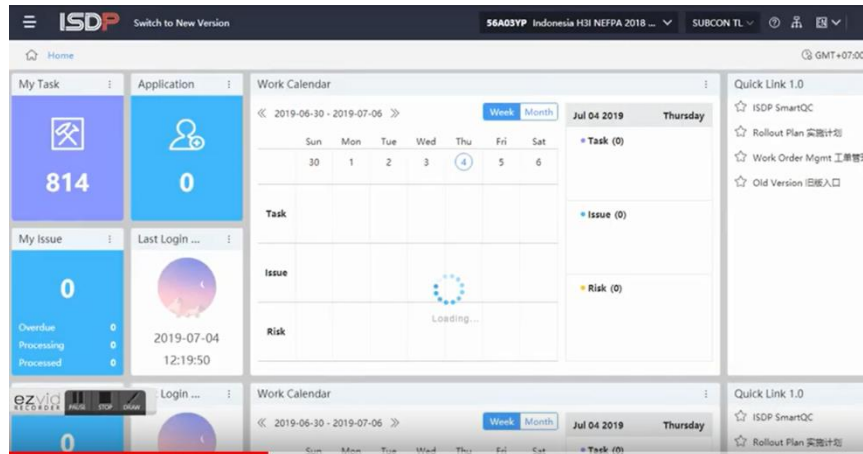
ISDP Switch to New Version

56A03YP Indonesia H3I NEFPA 2018 ... SUBCON TL

Home

GMT+07:00

My Task

814

Application

0

Work Calendar

« 2019-06-30 - 2019-07-06 »

Week Month

| | Sun | Mon | Tue | Wed | Thu | Fri | Sat |
|---|---|---|---|---|---|---|---|
| | 30 | 1 | 2 | 3 | 4 | 5 | 6 |
| Task | | | | | | | |
| Issue | | | | | | | |
| Risk | | | | | | | |

Loading...

Jul 04 2019 Thursday

• Task (0)

• Issue (0)

• Risk (0)

Quick Link 1.0

ISDP SmartQC

Rollout Plan 实施计划

Work Order Mgmt 工单管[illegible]

Old Version 旧版入口

My Issue

0

Overdue 0

Processing 0

Processed 0

Last Login ...

2019-07-04
12:19:50

ezvid RECORDER PAUSE STOP DRAW

Login ...

0

Work Calendar

« 2019-06-30 - 2019-07-06 »

Week Month

Sun Mon Tue Wed Thu Fri Sat

Jul 04 2019 Thursday

• Task (0)

Quick Link 1.0

ISDP SmartQC

Rollout Plan 实施计划